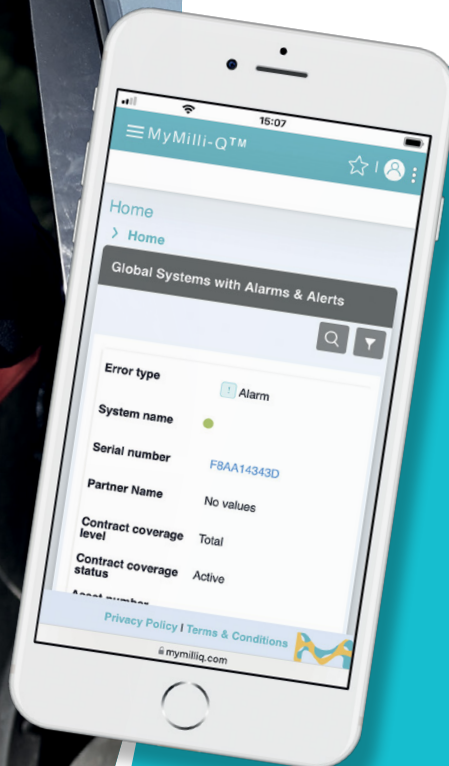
15:07

MyMilli-Q™

Home

› Home

Global Systems with Alarms & Alerts

| | |
|---|---|
| Error type | ! Alarm |
| System name | |
| Serial number | F8AA14343D |
| Partner Name | No values |
| Contract coverage level | Total |
| Contract coverage status | Active |

Privacy Policy | Terms & Conditions

mymilliq.com